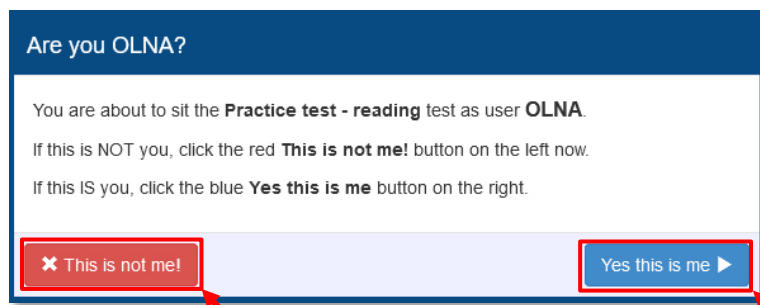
Are you OLNA?

You are about to sit the Practice test - reading test as user OLNA.

If this is NOT you, click the red This is not me! button on the left now.

If this IS you, click the blue Yes this is me button on the right.

✖ This is not me!

Yes this is me ▶